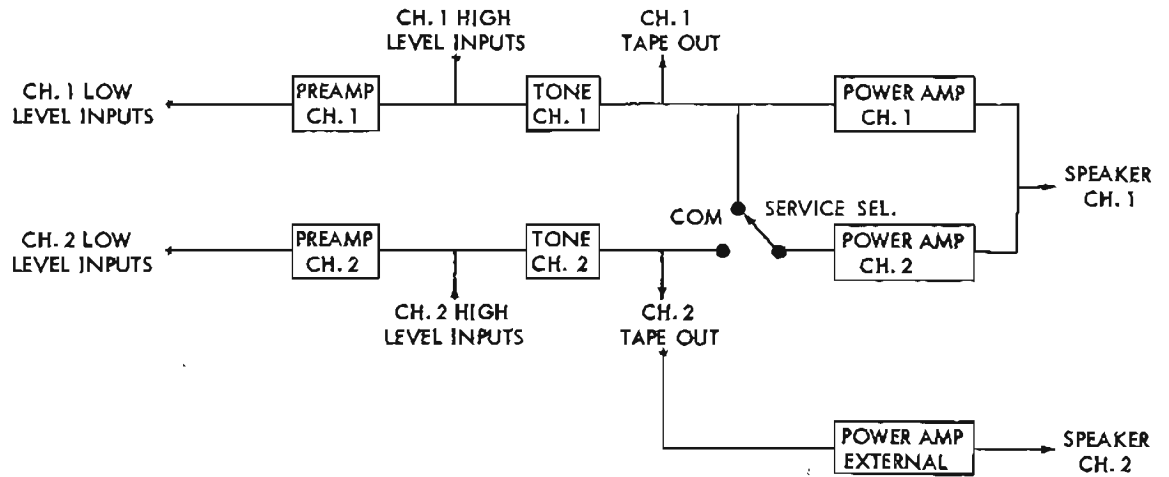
CH. 1 HIGH LEVEL INPUTS

CH. 1 TAPE OUT

CH. 1 LOW LEVEL INPUTS

PREAMP CH. 1

TONE CH. 1

POWER AMP CH. 1

SPEAKER CH. 1

COM

SERVICE SEL.

CH. 2 LOW LEVEL INPUTS

PREAMP CH. 2

TONE CH. 2

POWER AMP CH. 2

CH. 2 HIGH LEVEL INPUTS

CH. 2 TAPE OUT

POWER AMP EXTERNAL

SPEAKER CH. 2